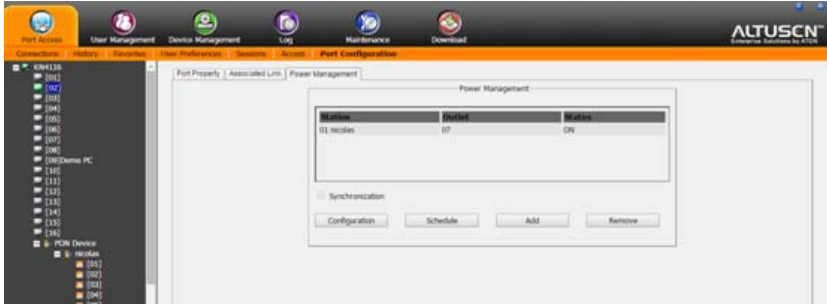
Port Access
User Management
Device Management
Log
Maintenance
Download
ALTUSCN
Enterprise Solutions by ATEN

Connections History Favorites User Preferences Sessions Access Port Configuration

KN4116
[01]
[02]
[03]
[04]
[05]
[06]
[07]
[08]
[09]Demo PC
[10]
[11]
[12]
[13]
[14]
[15]
[16]
PON Device
nicolas
[01]
[02]
[03]
[04]

Port Property | Associated Link | Power Management

Power Management

| Station | Outlet | Status |
|---|---|---|
| 01 nicolas | 07 | ON |

Synchronization

Configuration Schedule Add Remove